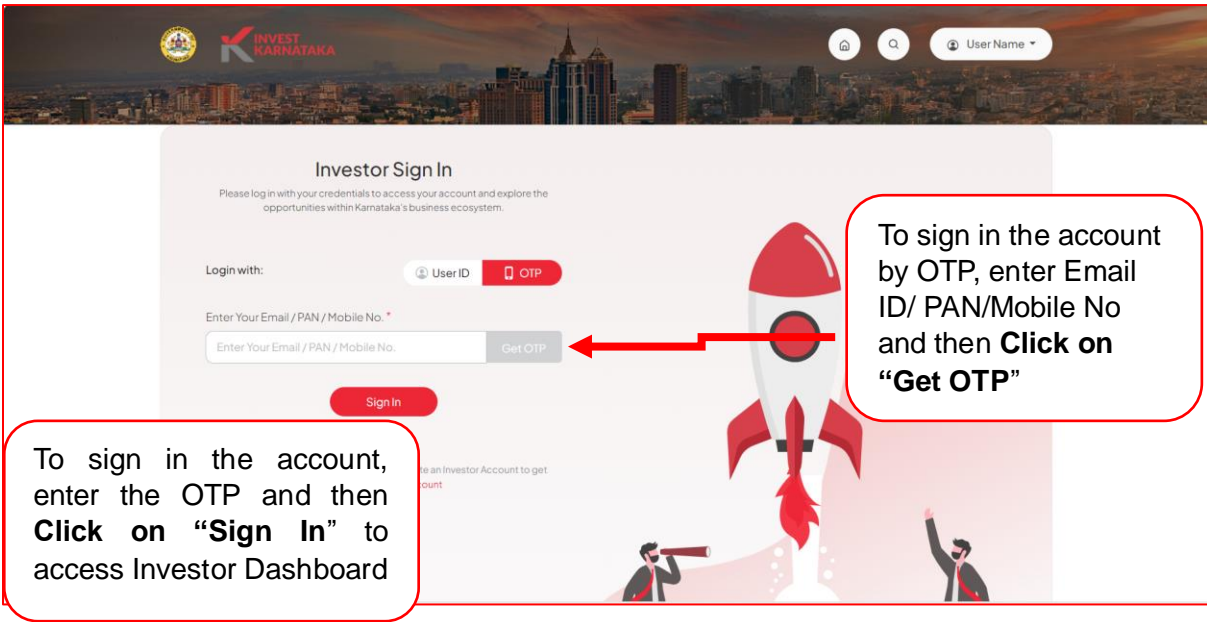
INVEST KARNATAKA

User Name

Investor Sign In

Please log in with your credentials to access your account and explore the opportunities within Karnataka's business ecosystem.

Login with:

User ID

OTP

Enter Your Email / PAN / Mobile No. *

Enter Your Email / PAN / Mobile No.

Get OTP

Sign In

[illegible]te an Investor Account to get

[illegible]count

To sign in the account by OTP, enter Email ID/ PAN/Mobile No and then **Click on "Get OTP"**

To sign in the account, enter the OTP and then **Click on "Sign In"** to access Investor Dashboard